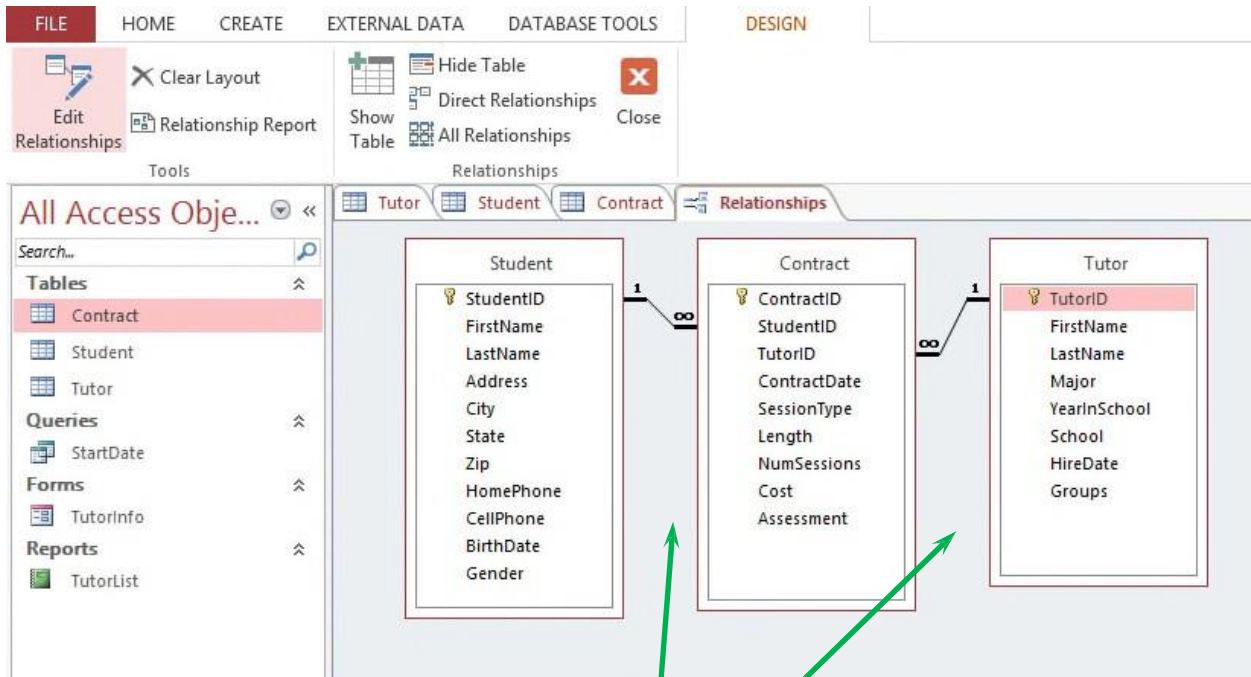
FILE HOME CREATE EXTERNAL DATA DATABASE TOOLS DESIGN

Edit Relationships
Clear Layout
Relationship Report
Tools

Show Table
Hide Table
Direct Relationships
All Relationships
Close
Relationships

All Access Obje...
Search...
Tables
Contract
Student
Tutor
Queries
StartDate
Forms
TutorInfo
Reports
TutorList

Tutor Student Contract Relationships

Student
StudentID
FirstName
LastName
Address
City
State
Zip
HomePhone
CellPhone
BirthDate
Gender

1 ∞

Contract
ContractID
StudentID
TutorID
ContractDate
SessionType
Length
NumSessions
Cost
Assessment

∞ 1

Tutor
TutorID
FirstName
LastName
Major
YearInSchool
School
HireDate
Groups